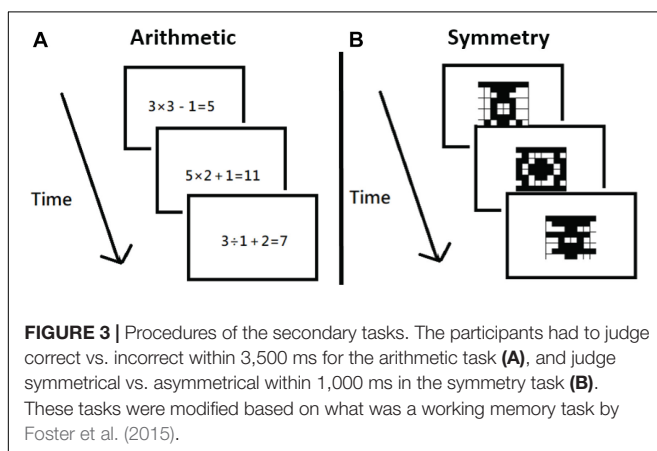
A

Arithmetic

$3\times3 - 1=5$

$5\times2+1=11$

$3\div1+2=7$

Time

B

Symmetry

Time

**FIGURE 3 |** Procedures of the secondary tasks. The participants had to judge correct vs. incorrect within 3,500 ms for the arithmetic task **(A)**, and judge symmetrical vs. asymmetrical within 1,000 ms in the symmetry task **(B)**. These tasks were modified based on what was a working memory task by Foster et al. (2015).